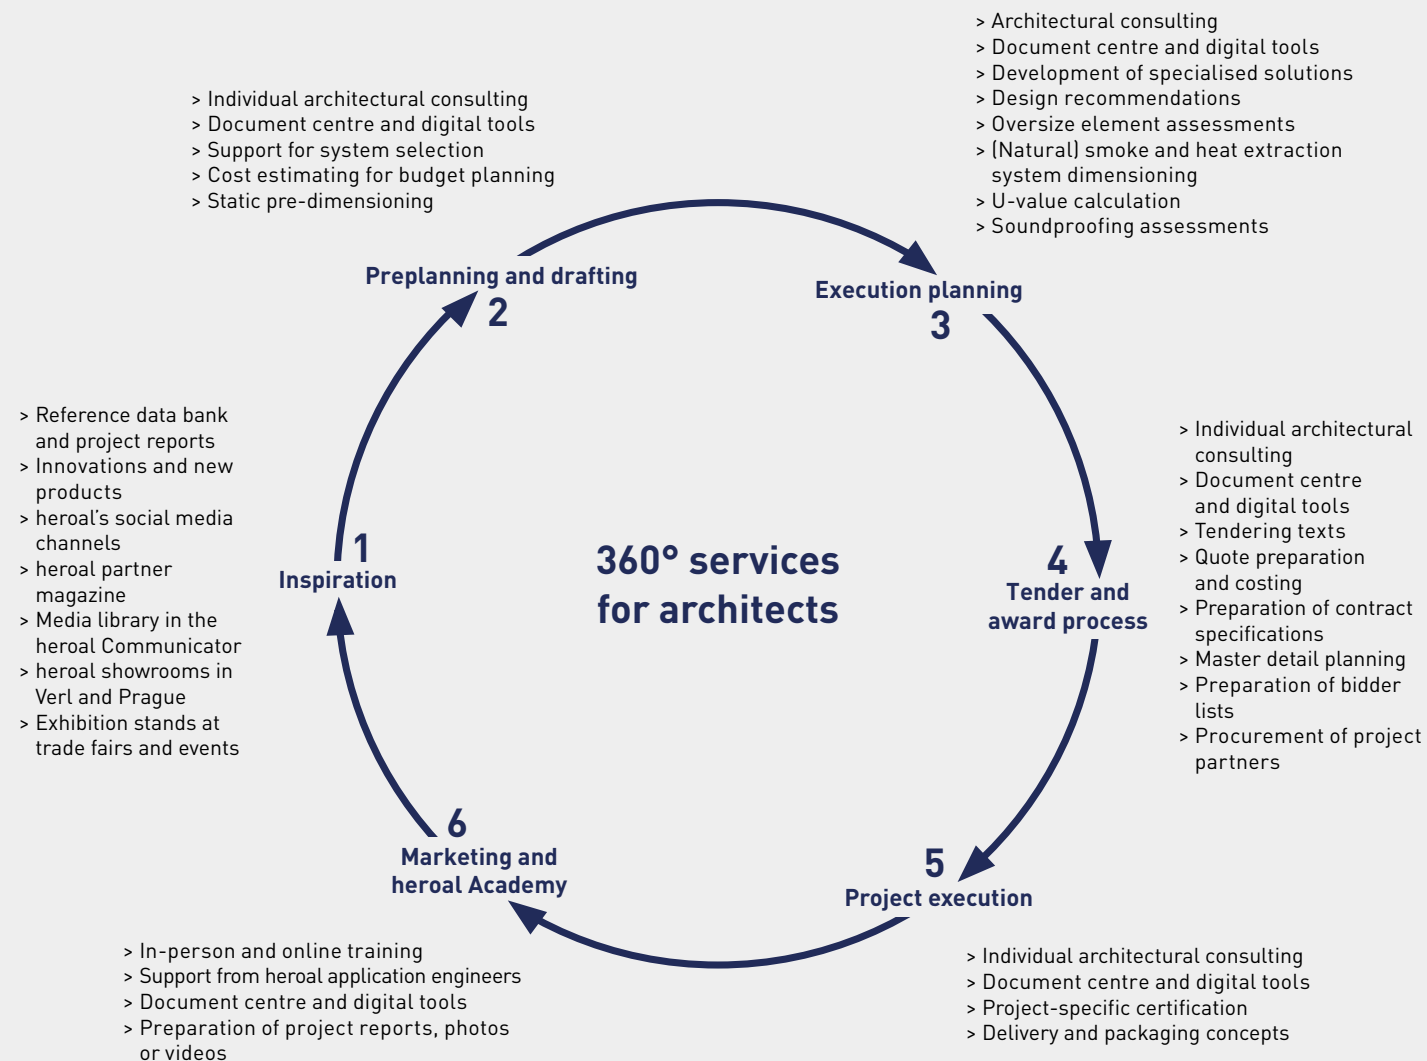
> Architectural consulting
> Document centre and digital tools
> Development of specialised solutions
> Design recommendations
> Oversize element assessments
> (Natural) smoke and heat extraction system dimensioning
> U-value calculation
> Soundproofing assessments

> Individual architectural consulting
> Document centre and digital tools
> Support for system selection
> Cost estimating for budget planning
> Static pre-dimensioning

Preplanning and drafting
2

Execution planning
3

> Reference data bank and project reports
> Innovations and new products
> heroal's social media channels
> heroal partner magazine
> Media library in the heroal Communicator
> heroal showrooms in Verl and Prague
> Exhibition stands at trade fairs and events

1
Inspiration

360° services for architects

4
Tender and award process

> Individual architectural consulting
> Document centre and digital tools
> Tendering texts
> Quote preparation and costing
> Preparation of contract specifications
> Master detail planning
> Preparation of bidder lists
> Procurement of project partners

6
Marketing and heroal Academy

5
Project execution

> In-person and online training
> Support from heroal application engineers
> Document centre and digital tools
> Preparation of project reports, photos or videos

> Individual architectural consulting
> Document centre and digital tools
> Project-specific certification
> Delivery and packaging concepts